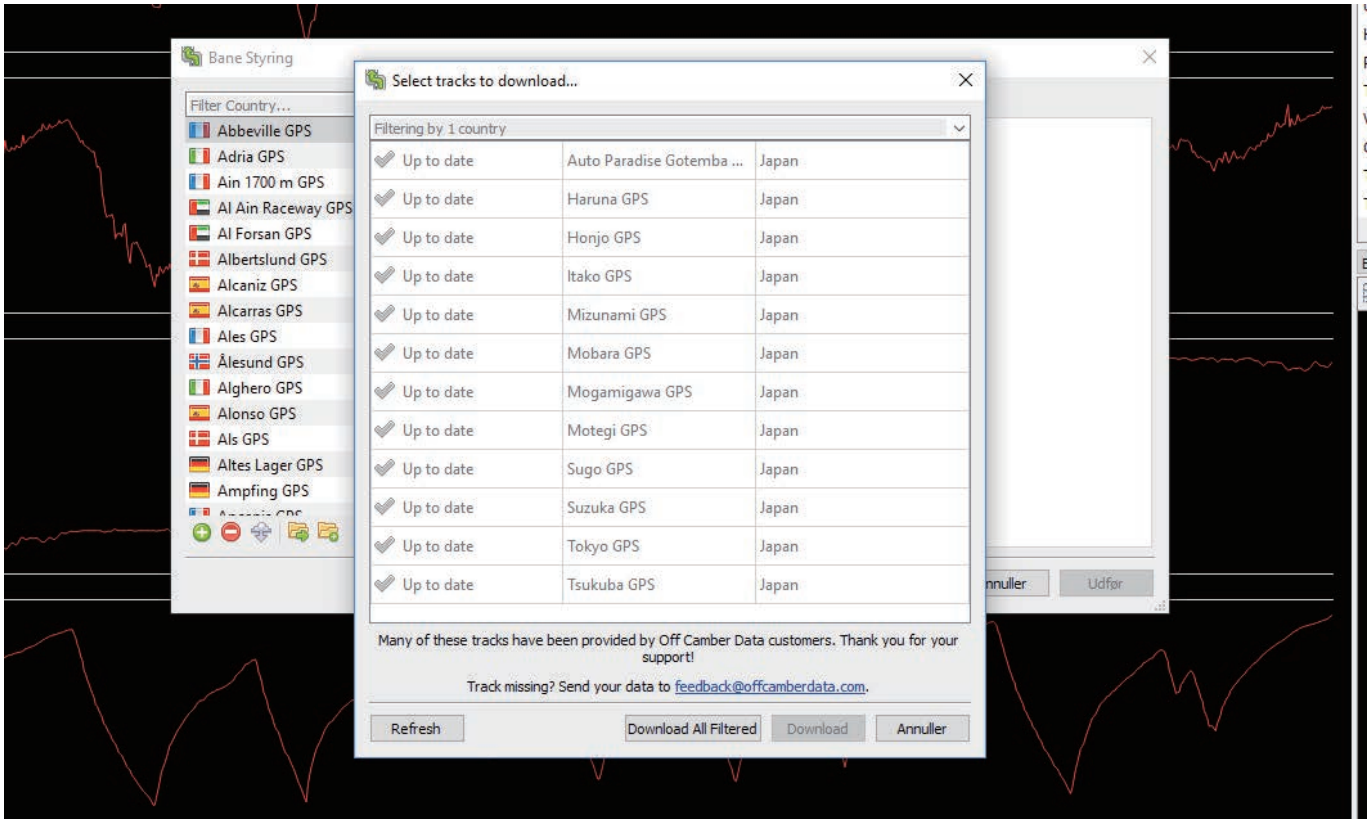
Bane Styring

Filter Country...

Abbeville GPS
Adria GPS
Ain 1700 m GPS
Al Ain Raceway GPS
Al Forsan GPS
Albertslund GPS
Alcaniz GPS
Alcarras GPS
Ales GPS
Ålesund GPS
Alghero GPS
Alonso GPS
Als GPS
Altes Lager GPS
Ampfing GPS
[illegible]

nnuller
Udfør

Select tracks to download...

Filtering by 1 country

| | | |
|---|---|---|
| Up to date | Auto Paradise Gotemba ... | Japan |
| Up to date | Haruna GPS | Japan |
| Up to date | Honjo GPS | Japan |
| Up to date | Itako GPS | Japan |
| Up to date | Mizunami GPS | Japan |
| Up to date | Mobara GPS | Japan |
| Up to date | Mogamigawa GPS | Japan |
| Up to date | Motegi GPS | Japan |
| Up to date | Sugo GPS | Japan |
| Up to date | Suzuka GPS | Japan |
| Up to date | Tokyo GPS | Japan |
| Up to date | Tsukuba GPS | Japan |

Many of these tracks have been provided by Off Camber Data customers. Thank you for your support!

Track missing? Send your data to feedback@offcamberdata.com.

Refresh
Download All Filtered
Download
Annuller